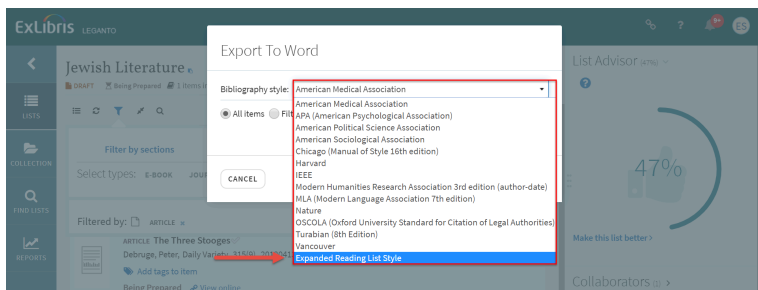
ExLibris LEGANTO

9+

ES

Jewish Literature

DRAFT Being Prepared 1 items

LISTS

COLLECTION

FIND LISTS

REPORTS

All items

Filter by sections

Select types: E-BOOK

Filtered by: ARTICLE

ARTICLE The Three Stooges

Debruge, Peter, Daily Variety

Add tags to item

Being Prepared View online

Export To Word

Bibliography style: American Medical Association

American Medical Association
APA (American Psychological Association)
American Political Science Association
American Sociological Association
Chicago (Manual of Style 16th edition)
Harvard
IEEE
Modern Humanities Research Association 3rd edition (author-date)
MLA (Modern Language Association 7th edition)
Nature
OSCOLA (Oxford University Standard for Citation of Legal Authorities)
Turabian (8th Edition)
Vancouver
Expanded Reading List Style

CANCEL

List Advisor

47%

Make this list better

Collaborators